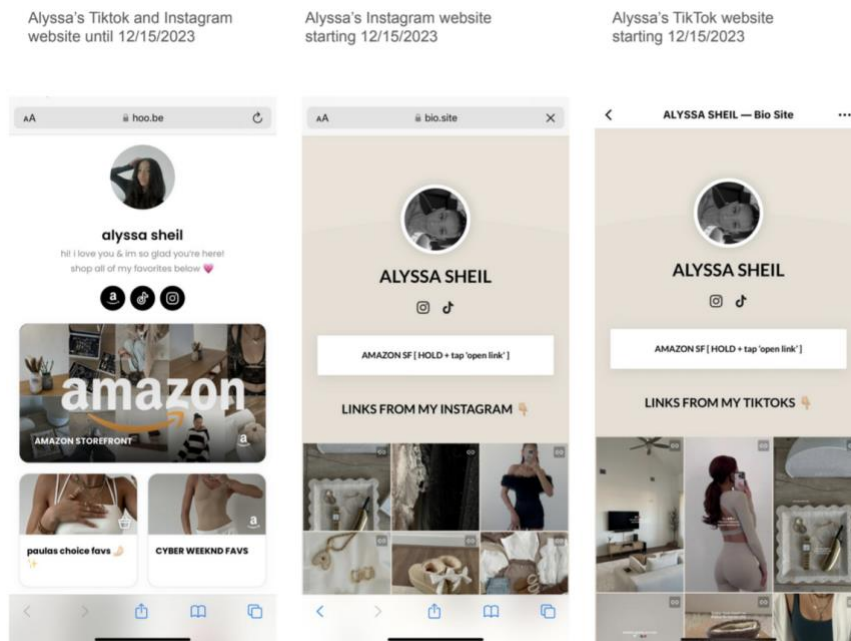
Alyssa's Tiktok and Instagram website until 12/15/2023

Alyssa's Instagram website starting 12/15/2023

Alyssa's TikTok website starting 12/15/2023

AA hoo.be

alyssa sheil

hi! i love you & im so glad you're here! shop all of my favorites below 💗

amazon

AMAZON STOREFRONT

paulas choice favs

CYBER WEEKND FAVS

AA bio.site

ALYSSA SHEIL

AMAZON SF [ HOLD + tap 'open link' ]

LINKS FROM MY INSTAGRAM 👇

ALYSSA SHEIL — Bio Site

ALYSSA SHEIL

AMAZON SF [ HOLD + tap 'open link' ]

LINKS FROM MY TIKTOKS 👇